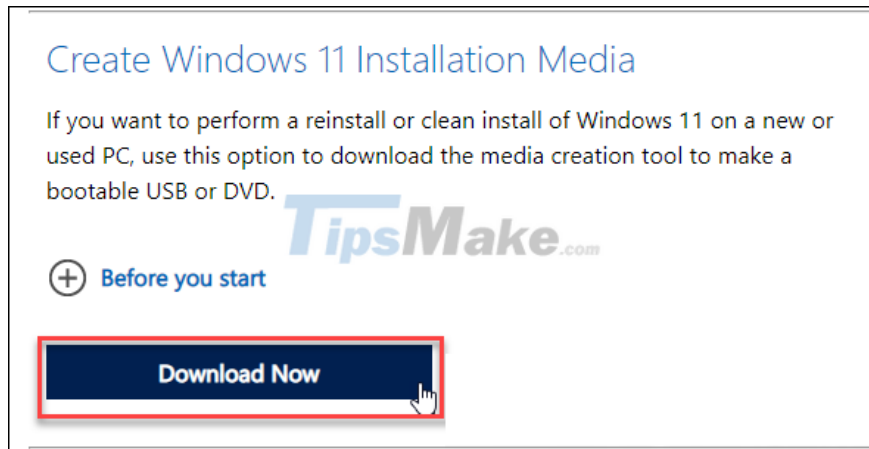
Create Windows 11 Installation Media

If you want to perform a reinstall or clean install of Windows 11 on a new or used PC, use this option to download the media creation tool to make a bootable USB or DVD.

TipsMake.com

Before you start

Download Now